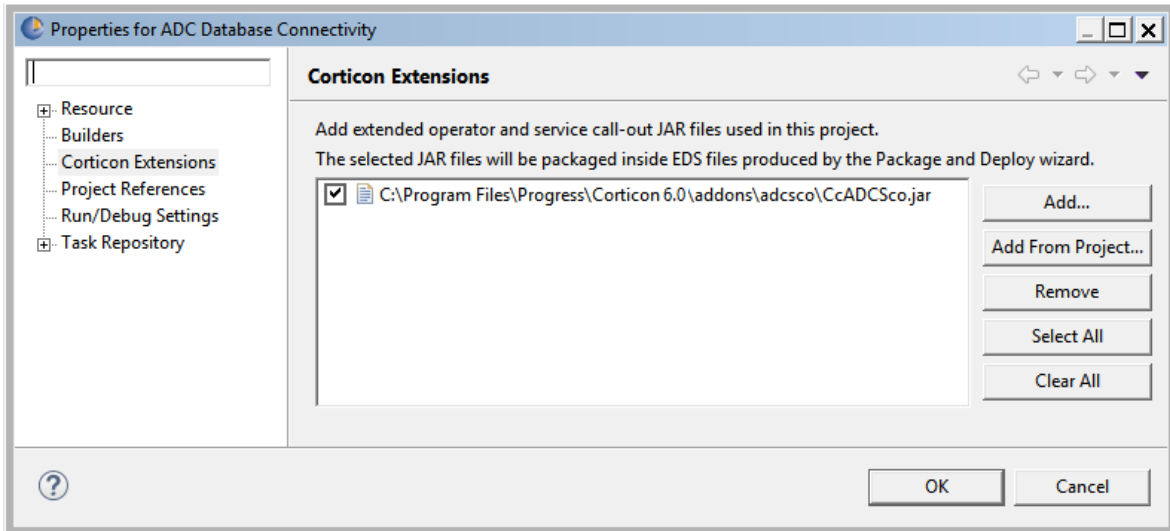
Properties for ADC Database Connectivity

Resource
Builders
Corticon Extensions
Project References
Run/Debug Settings
Task Repository

Corticon Extensions

Add extended operator and service call-out JAR files used in this project.
The selected JAR files will be packaged inside EDS files produced by the Package and Deploy wizard.

C:\Program Files\Progress\Corticon 6.0\addons\adcsco\CcADCSco.jar

Add...
Add From Project...
Remove
Select All
Clear All

OK
Cancel